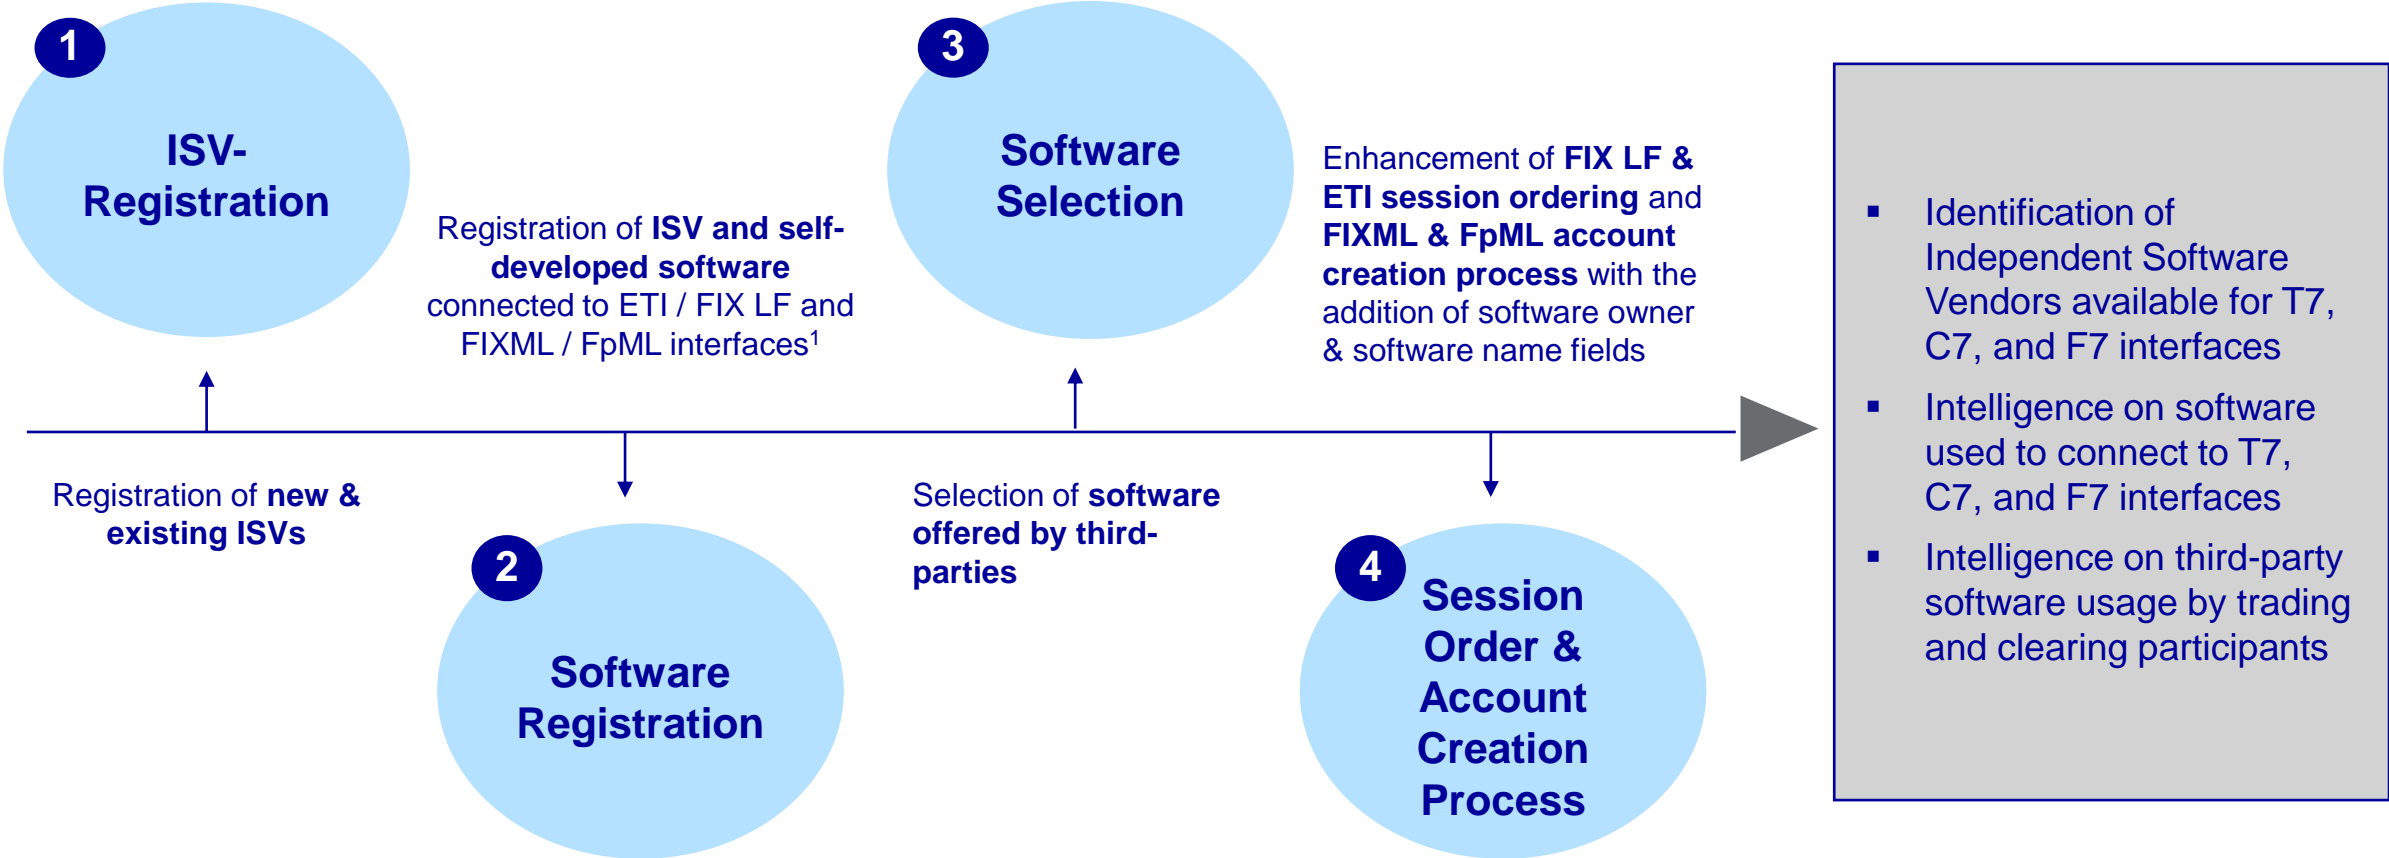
1
ISV-Registration

Registration of new & existing ISVs

2
Software Registration

Registration of ISV and self-developed software connected to ETI / FIX LF and FIXML / FpML interfaces$^1$

3
Software Selection

Selection of software offered by third-parties

4
Session Order & Account Creation Process

Enhancement of FIX LF & ETI session ordering and FIXML & FpML account creation process with the addition of software owner & software name fields

▪ Identification of Independent Software Vendors available for T7, C7, and F7 interfaces
▪ Intelligence on software used to connect to T7, C7, and F7 interfaces
▪ Intelligence on third-party software usage by trading and clearing participants